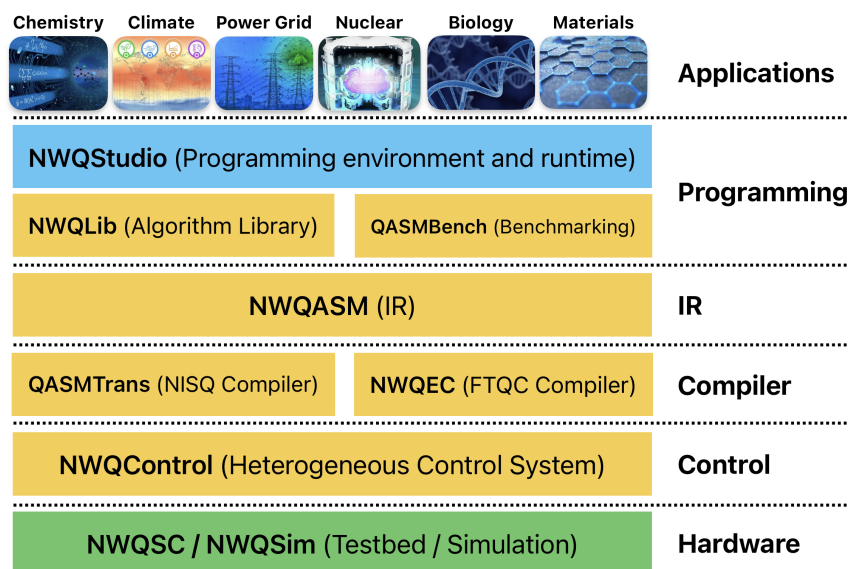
Chemistry Climate Power Grid Nuclear Biology Materials

Applications

NWQStudio (Programming environment and runtime)

Programming

NWQLib (Algorithm Library)

QASMBench (Benchmarking)

NWQASM (IR)

IR

QASMTrans (NISQ Compiler)

NWQEC (FTQC Compiler)

Compiler

NWQControl (Heterogeneous Control System)

Control

NWQSC / NWQSim (Testbed / Simulation)

Hardware